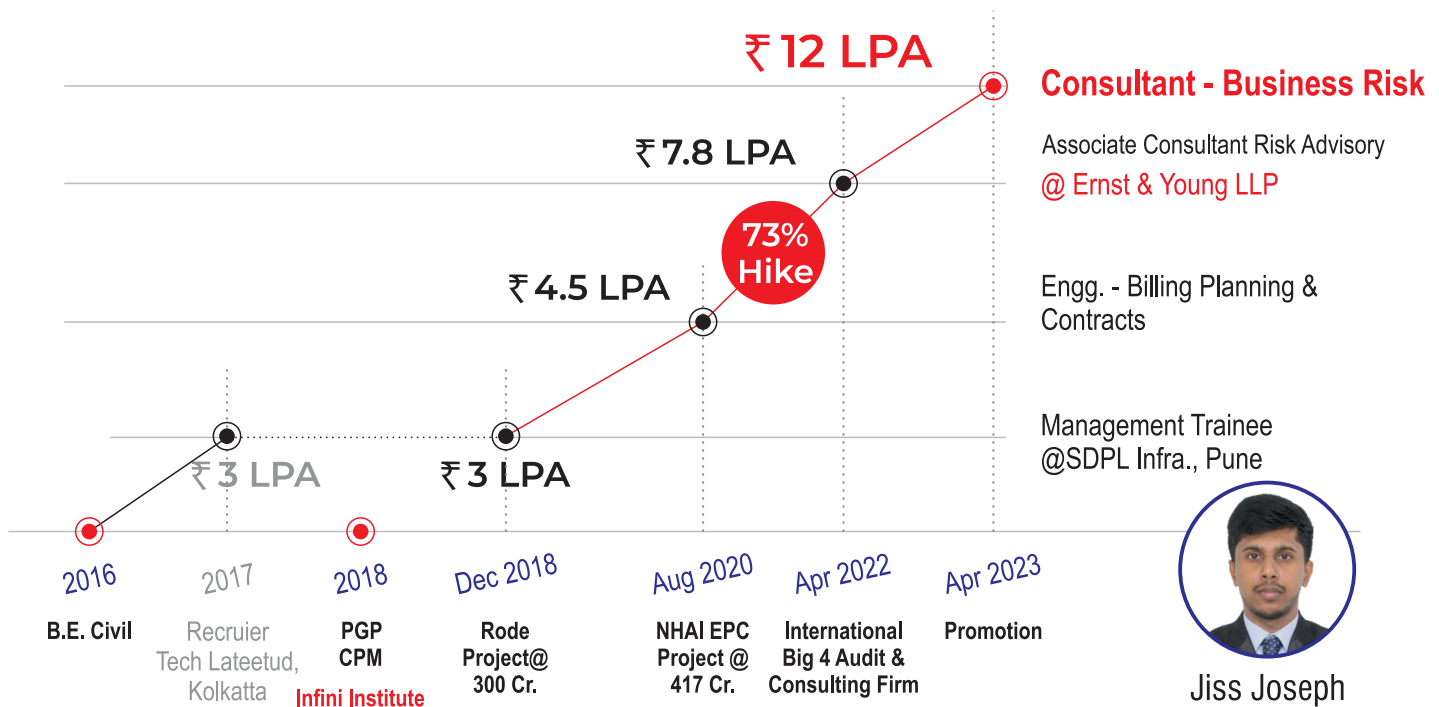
₹ 12 LPA

Consultant - Business Risk

Associate Consultant Risk Advisory
@ Ernst & Young LLP

₹ 7.8 LPA

73% Hike

₹ 4.5 LPA

Engg. - Billing Planning & Contracts

Management Trainee
@SDPL Infra., Pune

₹ 3 LPA

₹ 3 LPA

2016
B.E. Civil

2017
Recruier Tech Lateetud, Kolkatta

2018
PGP CPM
Infini Institute

Dec 2018
Rode Project@ 300 Cr.

Aug 2020
NHAI EPC Project @ 417 Cr.

Apr 2022
International Big 4 Audit & Consulting Firm

Apr 2023
Promotion

Jiss Joseph